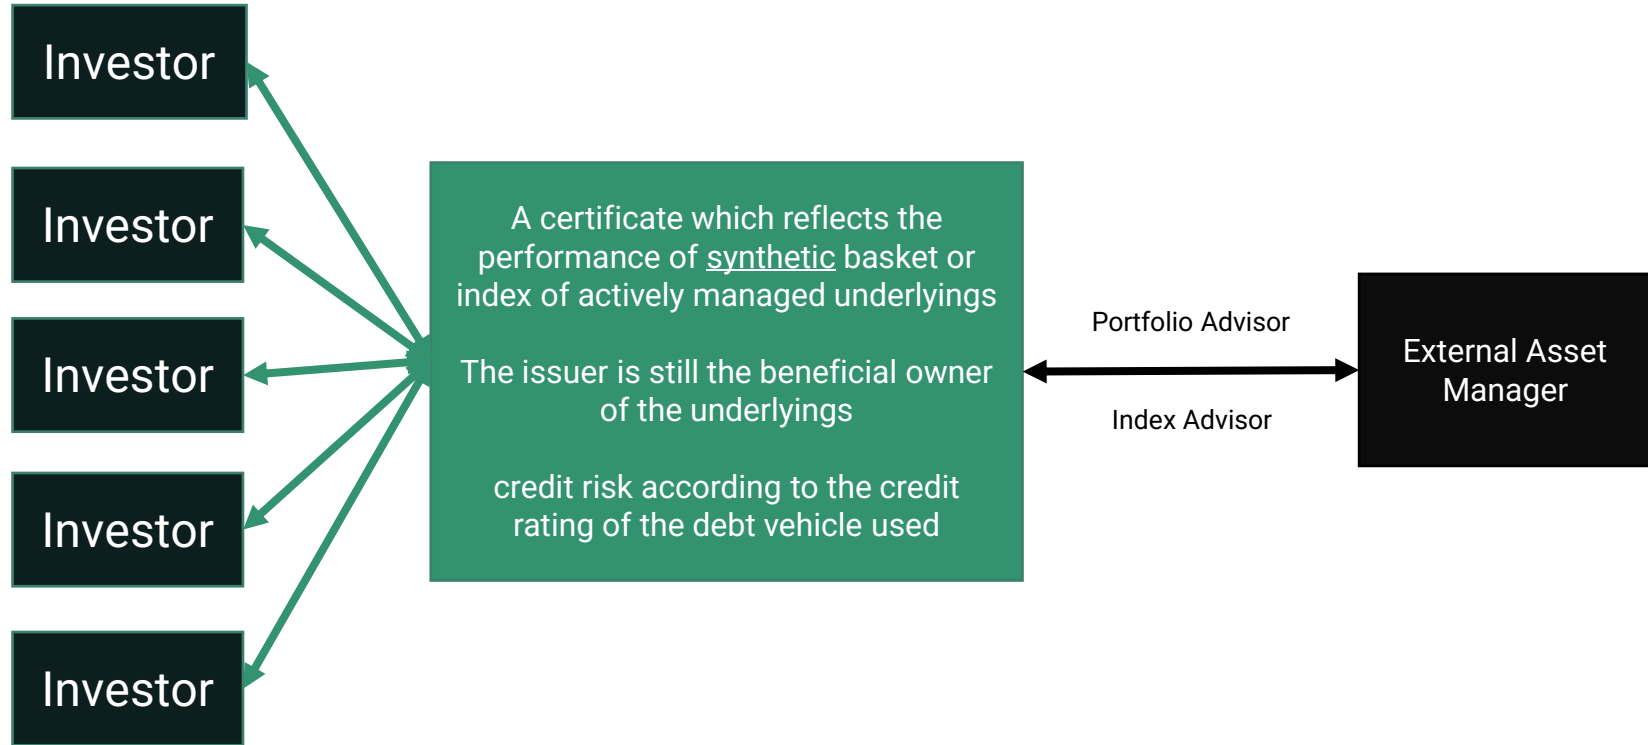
Investor

Investor

Investor

Investor

Investor

A certificate which reflects the performance of synthetic basket or index of actively managed underlyings

The issuer is still the beneficial owner of the underlyings

credit risk according to the credit rating of the debt vehicle used

Portfolio Advisor

Index Advisor

External Asset Manager